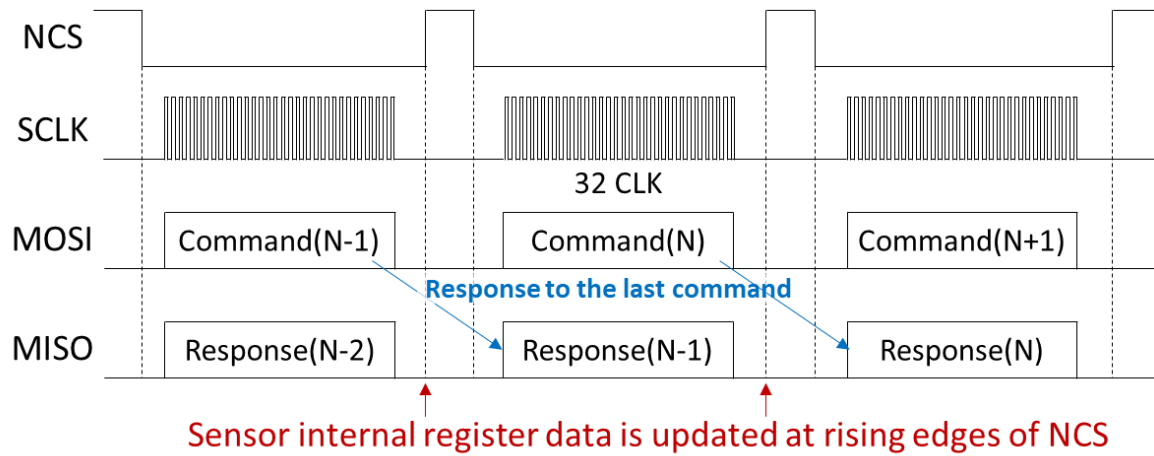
NCS

SCLK

32 CLK

MOSI

Command(N-1)

Command(N)

Command(N+1)

Response to the last command

MISO

Response(N-2)

Response(N-1)

Response(N)

Sensor internal register data is updated at rising edges of NCS